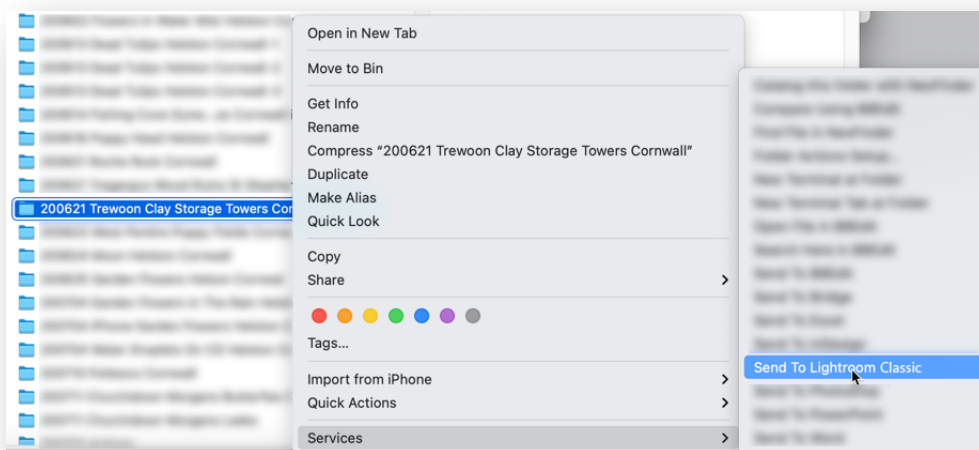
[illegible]
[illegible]
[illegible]
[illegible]
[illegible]
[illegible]
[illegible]
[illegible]
200621 Trewoon Clay Storage Towers Cor
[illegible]
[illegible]
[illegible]
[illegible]
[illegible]
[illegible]
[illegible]
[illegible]
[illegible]

Open in New Tab

Move to Bin

Get Info
Rename
Compress "200621 Trewoon Clay Storage Towers Cornwall"
Duplicate
Make Alias
Quick Look

Copy
Share

Tags...

Import from iPhone
Quick Actions

Services

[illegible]
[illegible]
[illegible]
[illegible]
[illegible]
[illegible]
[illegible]
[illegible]
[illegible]
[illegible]
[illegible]
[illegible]
Send To Lightroom Classic
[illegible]
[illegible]
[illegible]